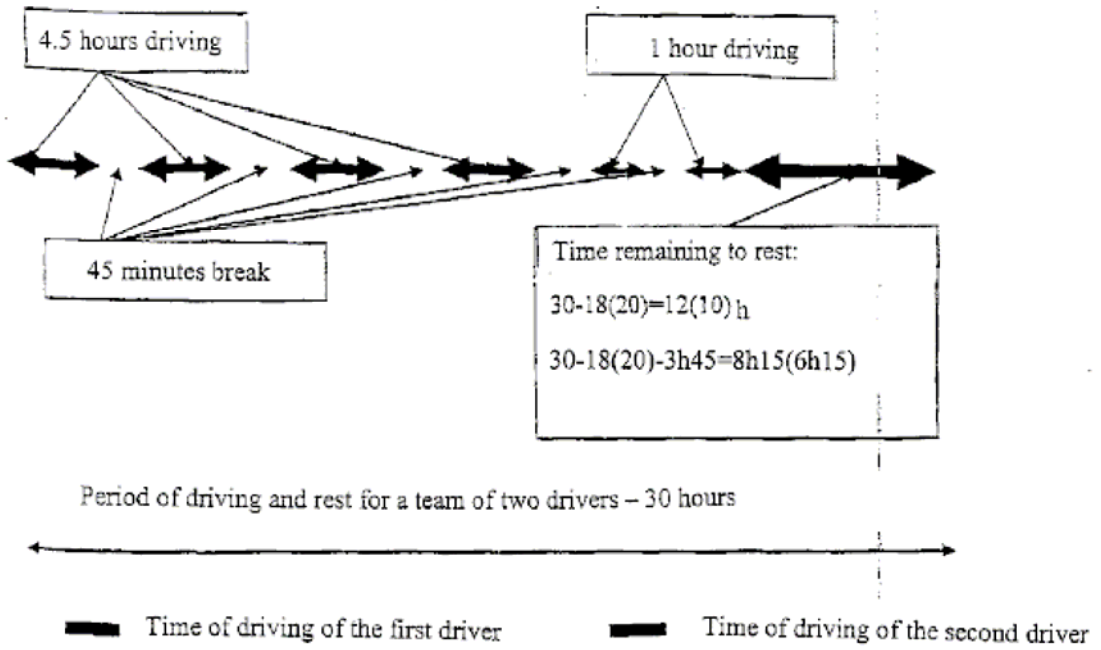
4.5 hours driving

1 hour driving

45 minutes break

Time remaining to rest:

30-18(20)=12(10) h

30-18(20)-3h45=8h15(6h15)

Period of driving and rest for a team of two drivers – 30 hours

Time of driving of the first driver

Time of driving of the second driver